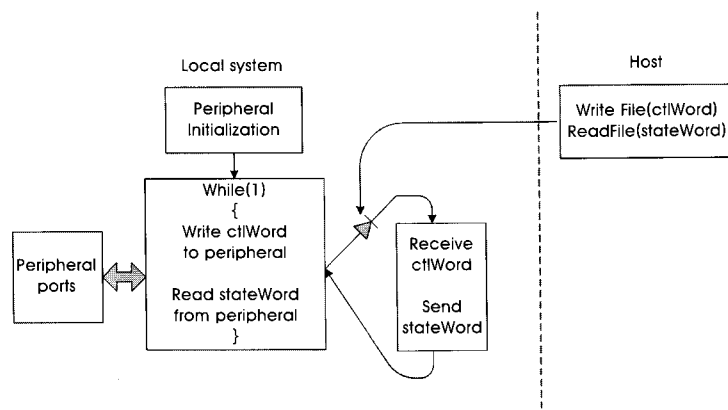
Local system

Host

Peripheral Initialization

Write File(ctlWord)
ReadFile(stateWord)

While(1)
{
Write ctlWord to peripheral

Read stateWord from peripheral
}

Peripheral ports

Receive ctlWord

Send stateWord